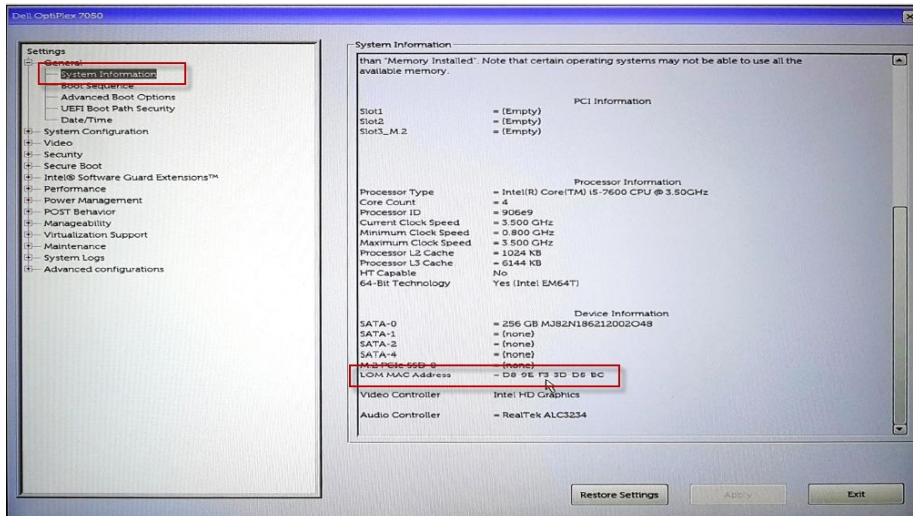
Dell OptiPlex 7050

Settings
General
System Information
Boot Sequence
Advanced Boot Options
UEFI Boot Path Security
Date/Time
System Configuration
Video
Security
Secure Boot
Intel® Software Guard Extensions™
Performance
Power Management
POST Behavior
Manageability
Virtualization Support
Maintenance
System Logs
Advanced configurations

System Information

than "Memory Installed". Note that certain operating systems may not be able to use all the available memory.

PCI Information

| | |
|---|---|
| Slot1 | = (Empty) |
| Slot2 | = (Empty) |
| Slot3_M.2 | = (Empty) |

Processor Information

| | |
|---|---|
| Processor Type | = Intel(R) Core(TM) i5-7600 CPU @ 3.50GHz |
| Core Count | = 4 |
| Processor ID | = 906e9 |
| Current Clock Speed | = 3.500 GHz |
| Minimum Clock Speed | = 0.800 GHz |
| Maximum Clock Speed | = 3.500 GHz |
| Processor L2 Cache | = 1024 KB |
| Processor L3 Cache | = 6144 KB |
| HT Capable | No |
| 64-Bit Technology | Yes (Intel EM64T) |

Device Information

| | |
|---|---|
| SATA-0 | = 256 GB MJ82N186212002048 |
| SATA-1 | = (none) |
| SATA-2 | = (none) |
| SATA-4 | = (none) |
| M.2 PCIe SSD-0 | = (none) |
| LOM MAC Address | = D8 9E F3 3D D6 BC |
| Video Controller | Intel HD Graphics |
| Audio Controller | = RealTek ALC3234 |

Restore Settings
Apply
Exit